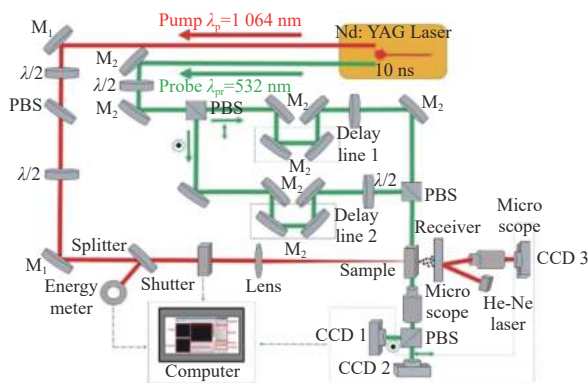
$M_1$
Pump $\lambda_p$=1 064 nm
Nd: YAG Laser
10 ns
$M_2$
$\lambda/2$
$\lambda/2$
Probe $\lambda_{pr}$=532 nm
$M_2$
PBS
PBS
$M_2$
$M_2$
Delay line 1
$M_2$
$\lambda/2$
$M_2$
$M_2$
$\lambda/2$
PBS
Delay line 2
$M_2$
Receiver
Micro scope
CCD 3
Splitter
$M_1$
Shutter
Lens
Sample
Energy meter
Micro scope
He-Ne laser
Computer
CCD 1
PBS
CCD 2